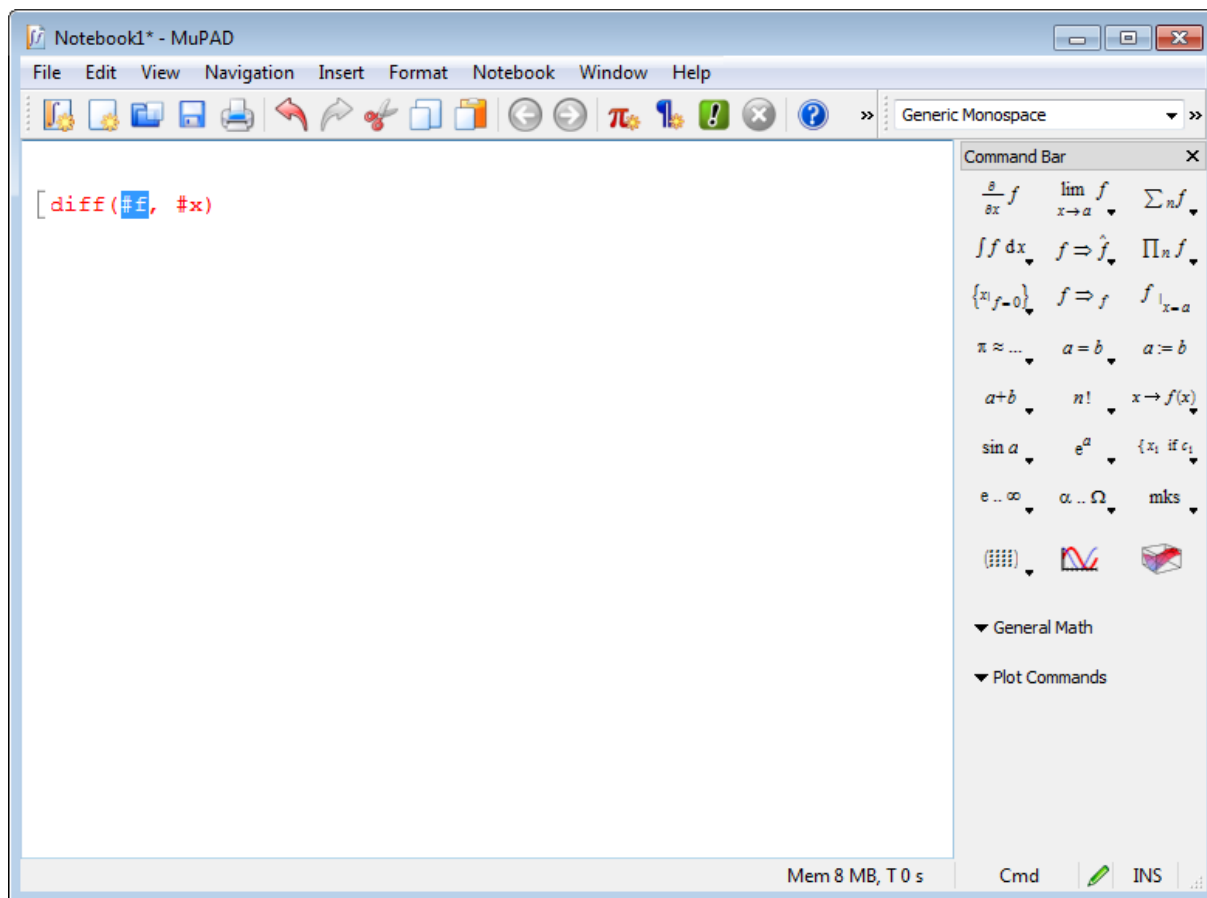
Notebook1* - MuPAD

File Edit View Navigation Insert Format Notebook Window Help

Generic Monospace

diff(#f, #x)

Command Bar

$\frac{\partial}{\partial x} f$ $\lim_{x \to a} f$ $\sum_n f$

$\int f \, dx$ $f \Rightarrow \hat{f}$ $\prod_n f$

$\{x | f = 0\}$ $f \Rightarrow f$ $f |_{x=a}$

$\pi \approx \ldots$ $a = b$ $a := b$

$a+b$ $n!$ $x \to f(x)$

$\sin a$ $e^a$ $\{x_1 \text{ if } c_1$

e .. ∞ α .. Ω mks

General Math

Plot Commands

Mem 8 MB, T 0 s Cmd INS